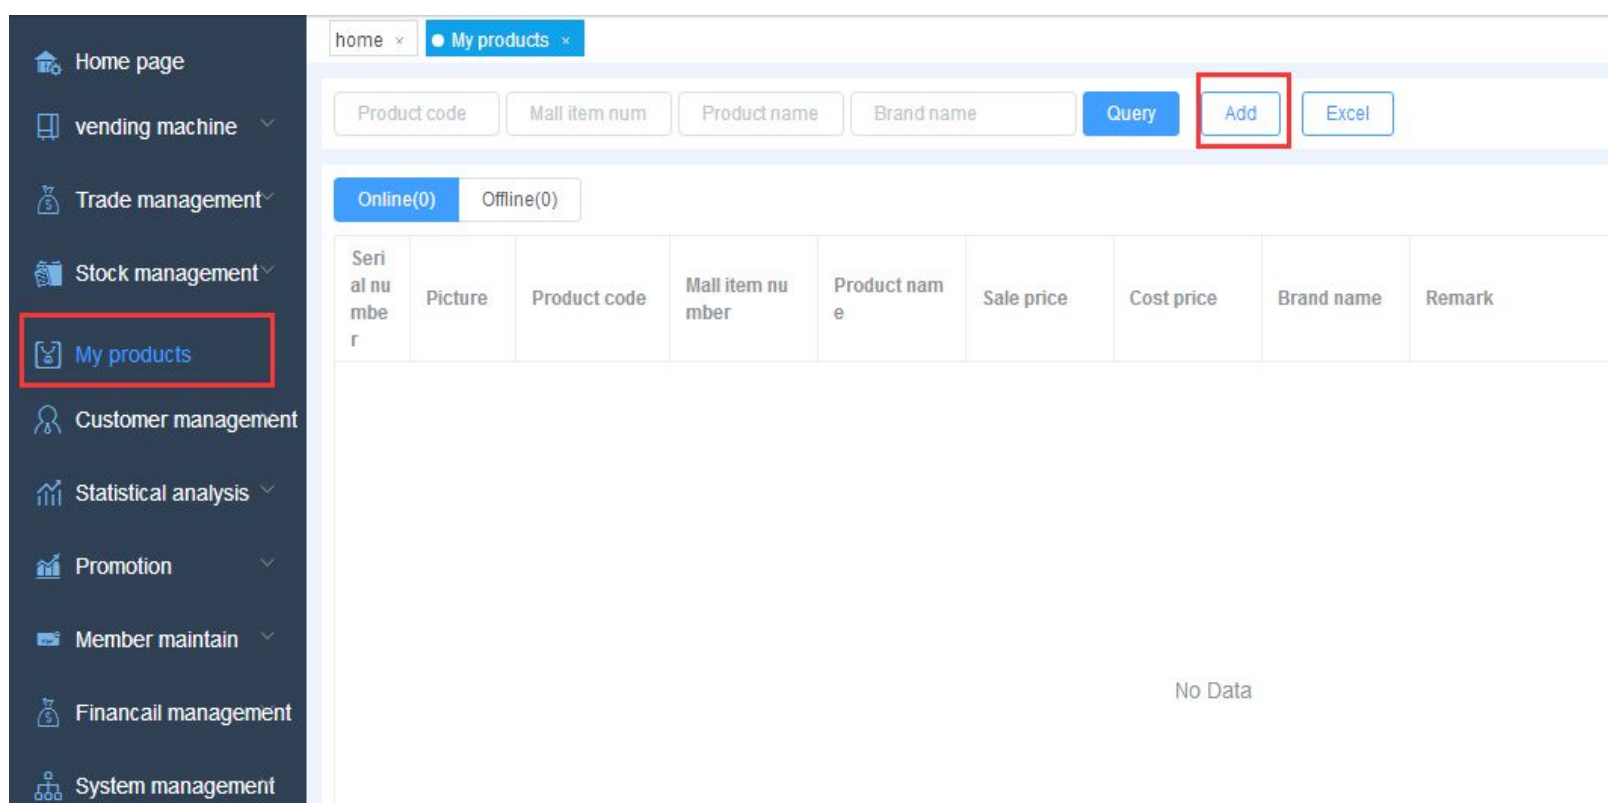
Home page
vending machine
Trade management
Stock management
My products
Customer management
Statistical analysis
Promotion
Member maintain
Financail management
System management

home ×
My products ×

Product code
Mall item num
Product name
Brand name
Query
Add
Excel

Online(0)
Offline(0)

| Serial number | Picture | Product code | Mall item number | Product name | Sale price | Cost price | Brand name | Remark |
|---|---|---|---|---|---|---|---|---|

No Data